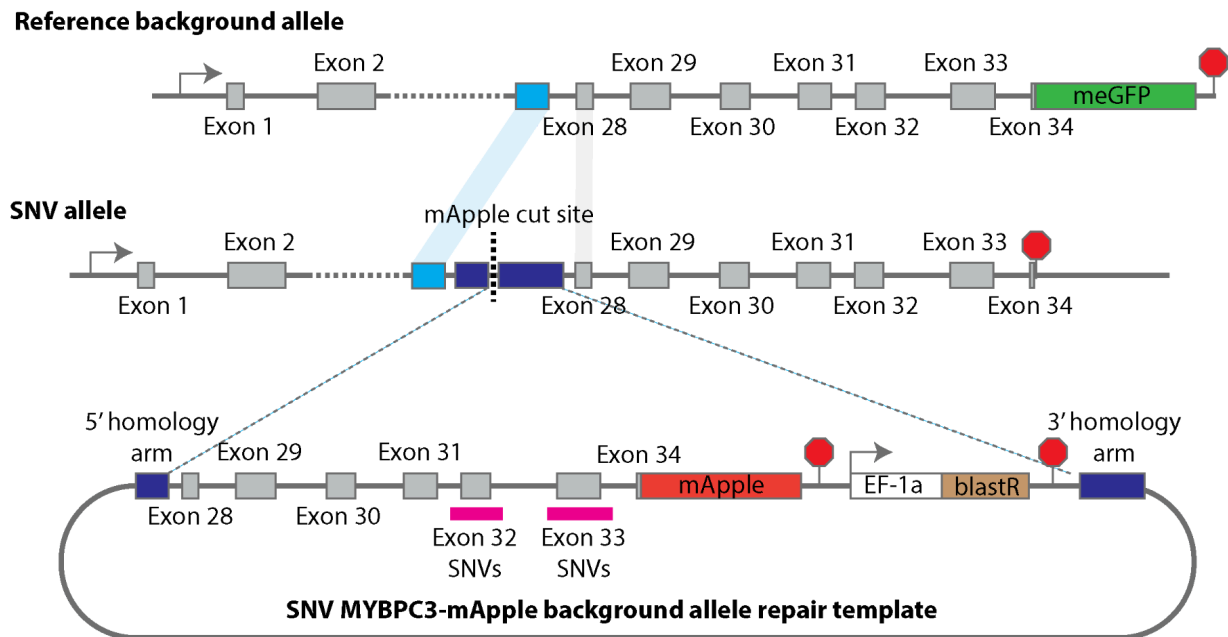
**Reference background allele**

Exon 2
Exon 29
Exon 31
Exon 33
meGFP
Exon 1
Exon 28
Exon 30
Exon 32
Exon 34

**SNV allele**

mApple cut site
Exon 2
Exon 29
Exon 31
Exon 33
Exon 1
Exon 28
Exon 30
Exon 32
Exon 34

5' homology arm
3' homology arm
Exon 29
Exon 31
Exon 34
mApple
EF-1a
blastR
Exon 28
Exon 30
Exon 32 SNVs
Exon 33 SNVs

**SNV MYBPC3-mApple background allele repair template**